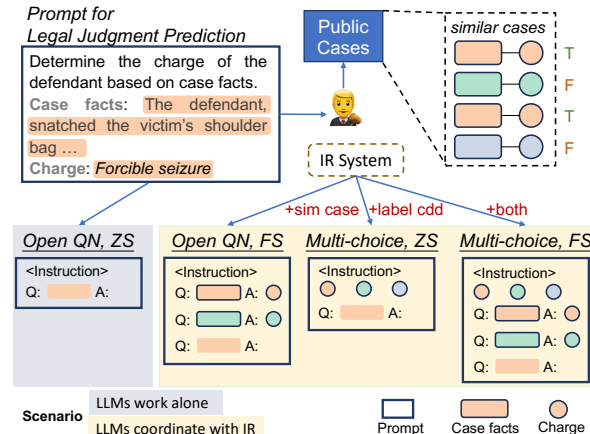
Prompt for Legal Judgment Prediction

Determine the charge of the defendant based on case facts.
Case facts: The defendant, snatched the victim's shoulder bag …
Charge: Forcible seizure

Public Cases

similar cases
T
F
T
F

IR System

+sim case
+label cdd
+both

Open QN, ZS
<Instruction>
Q: A:

Open QN, FS
<Instruction>
Q: A:
Q: A:
Q: A:

Multi-choice, ZS
<Instruction>
Q: A:

Multi-choice, FS
<Instruction>
Q: A:
Q: A:
Q: A:

Scenario
LLMs work alone
LLMs coordinate with IR

Prompt
Case facts
Charge